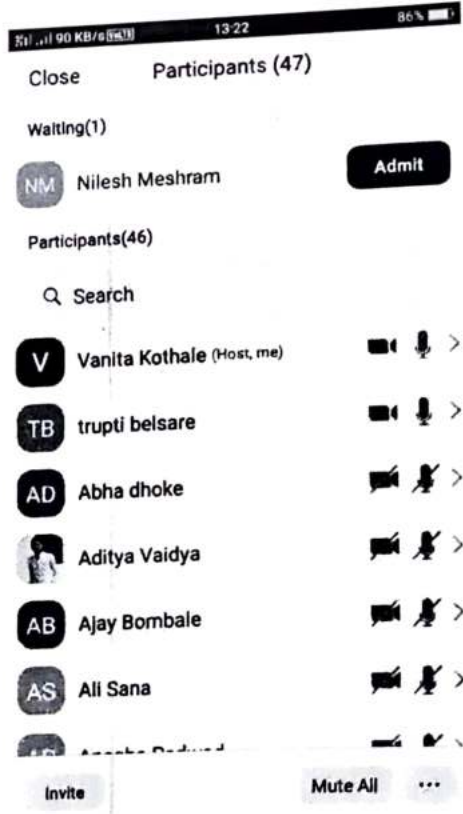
90 KB/s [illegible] 13:22 86%

Close Participants (47)

Waiting(1)

NM Nilesh Meshram

Admit

Participants(46)

Search

V Vanita Kothale (Host, me)

TB trupti belsare

AD Abha dhoke

Aditya Vaidya

AB Ajay Bombale

AS Ali Sana

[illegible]

Invite

Mute All

...